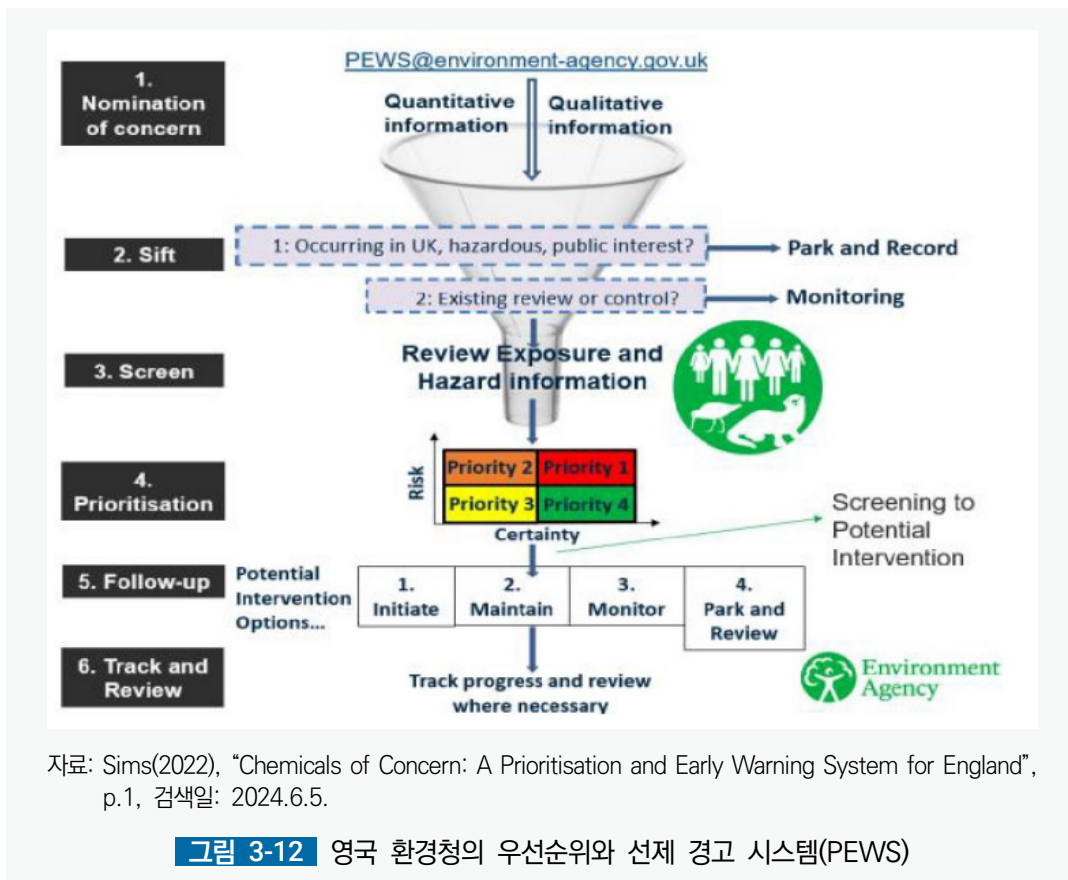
PEWS@environment-agency.gov.uk

1. Nomination of concern

Quantitative information

Qualitative information

2. Sift

1: Occurring in UK, hazardous, public interest?

Park and Record

2: Existing review or control?

Monitoring

3. Screen

Review Exposure and Hazard information

4. Prioritisation

Risk

| Priority 2 | Priority 1 |
|---|---|
| Priority 3 | Priority 4 |

Certainty

Screening to Potential Intervention

5. Follow-up

Potential Intervention Options...

| 1. Initiate | 2. Maintain | 3. Monitor | 4. Park and Review |
|---|---|---|---|

6. Track and Review

Track progress and review where necessary

Environment Agency

자료: Sims(2022), “Chemicals of Concern: A Prioritisation and Early Warning System for England”, p.1, 검색일: 2024.6.5.

그림 3-12 영국 환경청의 우선순위와 선제 경고 시스템(PEWS)